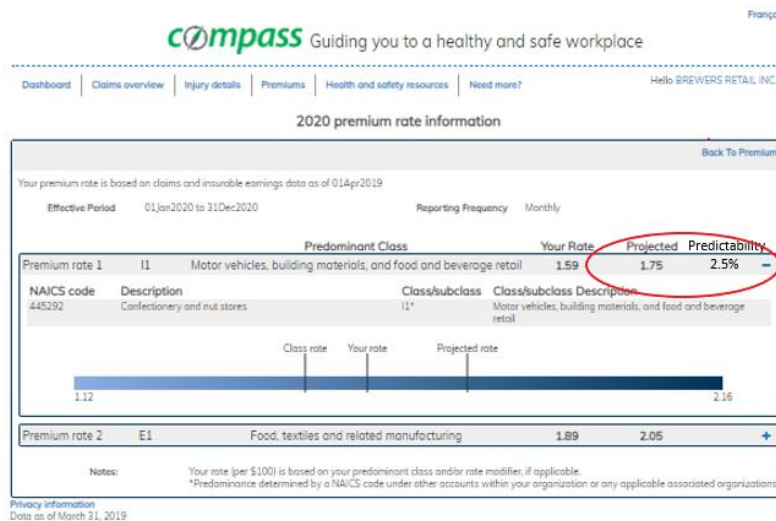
Franç

compass Guiding you to a healthy and safe workplace

Dashboard | Claims overview | Injury details | Premiums | Health and safety resources | Need more?

Hello BREWERS RETAIL INC.

2020 premium rate information

Back To Premium

Your premium rate is based on claims and insurable earnings data as of 01Apr2019

Effective Period 01Jan2020 to 31Dec2020

Reporting Frequency Monthly

| | | Predominant Class | Your Rate | Projected | Predictability | |
|---|---|---|---|---|---|---|
| Premium rate 1 | I1 | Motor vehicles, building materials, and food and beverage retail | 1.59 | 1.75 | 2.5% | − |

| NAICS code | Description | Class/subclass | Class/subclass Description |
|---|---|---|---|
| 445292 | Confectionery and nut stores | I1* | Motor vehicles, building materials, and food and beverage retail |

Class rate Your rate Projected rate

1.12

2.16

| | | | | | |
|---|---|---|---|---|---|
| Premium rate 2 | E1 | Food, textiles and related manufacturing | 1.89 | 2.05 | + |

Notes: Your rate (per $100) is based on your predominant class and/or rate modifier, if applicable.
*Predominance determined by a NAICS code under other accounts within your organization or any applicable associated organizations

Privacy information
Data as of March 31, 2019